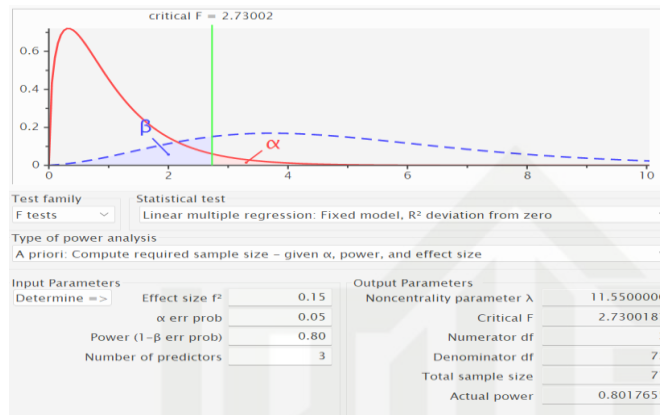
critical F = 2.73002

0.6
0.4
0.2
0
0 2 4 6 8 10

β
α

Test family
F tests

Statistical test
Linear multiple regression: Fixed model, R² deviation from zero

Type of power analysis
A priori: Compute required sample size – given α, power, and effect size

Input Parameters

| | | |
|---|---|---|
| Determine => | Effect size f² | 0.15 |
| | α err prob | 0.05 |
| | Power (1–β err prob) | 0.80 |
| | Number of predictors | 3 |

Output Parameters

| | |
|---|---|
| Noncentrality parameter λ | 11.550000 |
| Critical F | 2.730018 |
| Numerator df | |
| Denominator df | 7 |
| Total sample size | 7 |
| Actual power | 0.801765 |